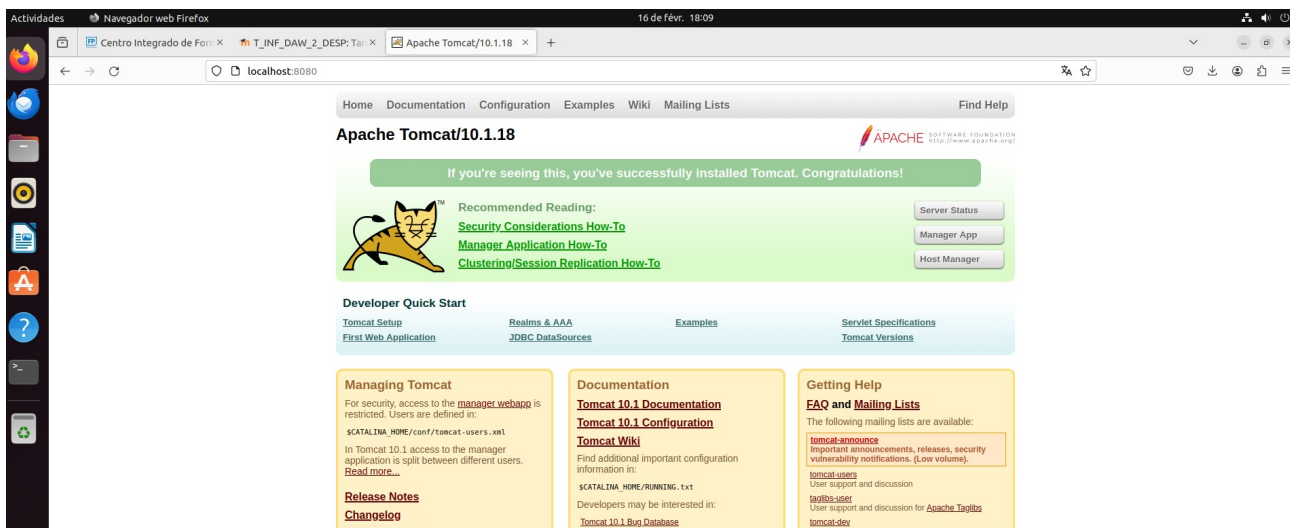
Actividades Navegador web Firefox 16 de févr. 18:09

Centro Integrado de For × T_INF_DAW_2_DESP: Ta × Apache Tomcat/10.1.18 × +

localhost:8080

Home Documentation Configuration Examples Wiki Mailing Lists Find Help

Apache Tomcat/10.1.18

APACHE SOFTWARE FOUNDATION http://www.apache.org/

If you're seeing this, you've successfully installed Tomcat. Congratulations!

Recommended Reading:
Security Considerations How-To
Manager Application How-To
Clustering/Session Replication How-To

Server Status
Manager App
Host Manager

Developer Quick Start

Tomcat Setup
First Web Application
Realms & AAA
JDBC DataSources
Examples
Servlet Specifications
Tomcat Versions

Managing Tomcat

For security, access to the manager webapp is restricted. Users are defined in:

$CATALINA_HOME/conf/tomcat-users.xml

In Tomcat 10.1 access to the manager application is split between different users. Read more...

Release Notes
Changelog

Documentation

Tomcat 10.1 Documentation
Tomcat 10.1 Configuration
Tomcat Wiki

Find additional important configuration information in:

$CATALINA_HOME/RUNNING.txt

Developers may be interested in:

Tomcat 10.1 Bug Database

Getting Help

FAQ and Mailing Lists

The following mailing lists are available:

tomcat-announce
Important announcements, releases, security vulnerability notifications. (Low volume).

tomcat-users
User support and discussion

taglibs-user
User support and discussion for Apache Taglibs

tomcat-dev